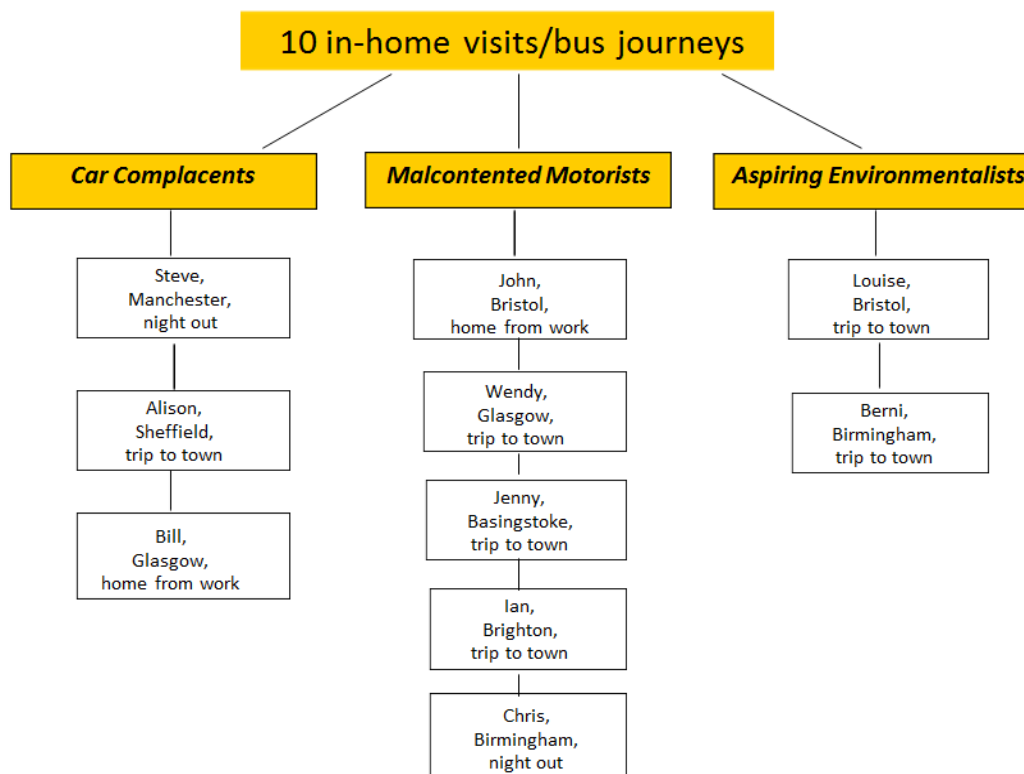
10 in-home visits/bus journeys

Car Complacents

Steve, Manchester, night out

Alison, Sheffield, trip to town

Bill, Glasgow, home from work

Malcontented Motorists

John, Bristol, home from work

Wendy, Glasgow, trip to town

Jenny, Basingstoke, trip to town

Ian, Brighton, trip to town

Chris, Birmingham, night out

Aspiring Environmentalists

Louise, Bristol, trip to town

Berni, Birmingham, trip to town